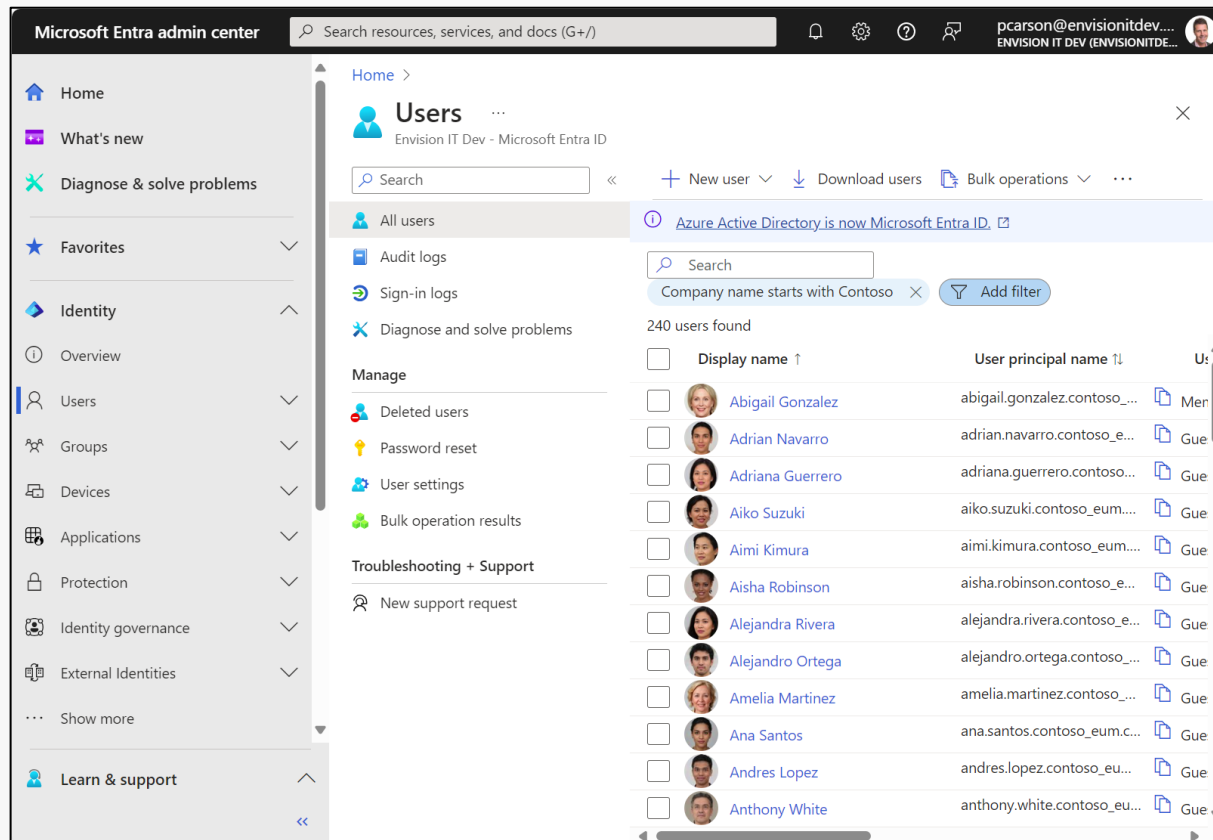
Microsoft Entra admin center

Search resources, services, and docs (G+/)

pcarson@envisionitdev....
ENVISION IT DEV (ENVISIONITDE...

Home
What's new
Diagnose & solve problems
Favorites
Identity
Overview
Users
Groups
Devices
Applications
Protection
Identity governance
External Identities
Show more
Learn & support

Home >

Users ...
Envision IT Dev - Microsoft Entra ID

Search
All users
Audit logs
Sign-in logs
Diagnose and solve problems
Manage
Deleted users
Password reset
User settings
Bulk operation results
Troubleshooting + Support
New support request

New user
Download users
Bulk operations
...

Azure Active Directory is now Microsoft Entra ID.

Search
Company name starts with Contoso
Add filter
240 users found

| Display name ↑ | User principal name ↑↓ | Us |
|---|---|---|
| Abigail Gonzalez | abigail.gonzalez.contoso_... | Mer |
| Adrian Navarro | adrian.navarro.contoso_e... | Gue |
| Adriana Guerrero | adriana.guerrero.contoso... | Gue |
| Aiko Suzuki | aiko.suzuki.contoso_eum.... | Gue |
| Aimi Kimura | aimi.kimura.contoso_eum.... | Gue |
| Aisha Robinson | aisha.robinson.contoso_e... | Gue |
| Alejandra Rivera | alejandra.rivera.contoso_e... | Gue |
| Alejandro Ortega | alejandro.ortega.contoso_... | Gue |
| Amelia Martinez | amelia.martinez.contoso_... | Gue |
| Ana Santos | ana.santos.contoso_eum.c... | Gue |
| Andres Lopez | andres.lopez.contoso_eu... | Gue |
| Anthony White | anthony.white.contoso_eu... | Gue |